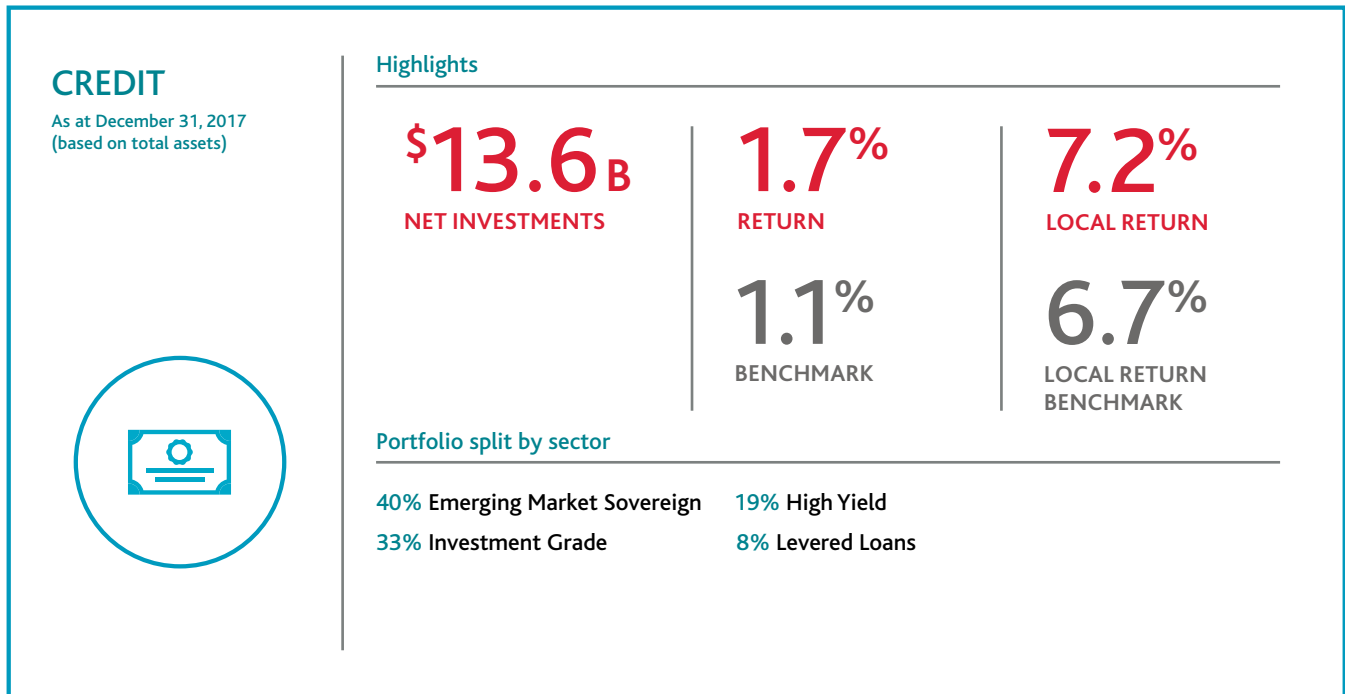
CREDIT
As at December 31, 2017 (based on total assets)

Highlights

$13.6 B
NET INVESTMENTS

1.7%
RETURN

1.1%
BENCHMARK

7.2%
LOCAL RETURN

6.7%
LOCAL RETURN BENCHMARK

Portfolio split by sector

40% Emerging Market Sovereign
33% Investment Grade
19% High Yield
8% Levered Loans